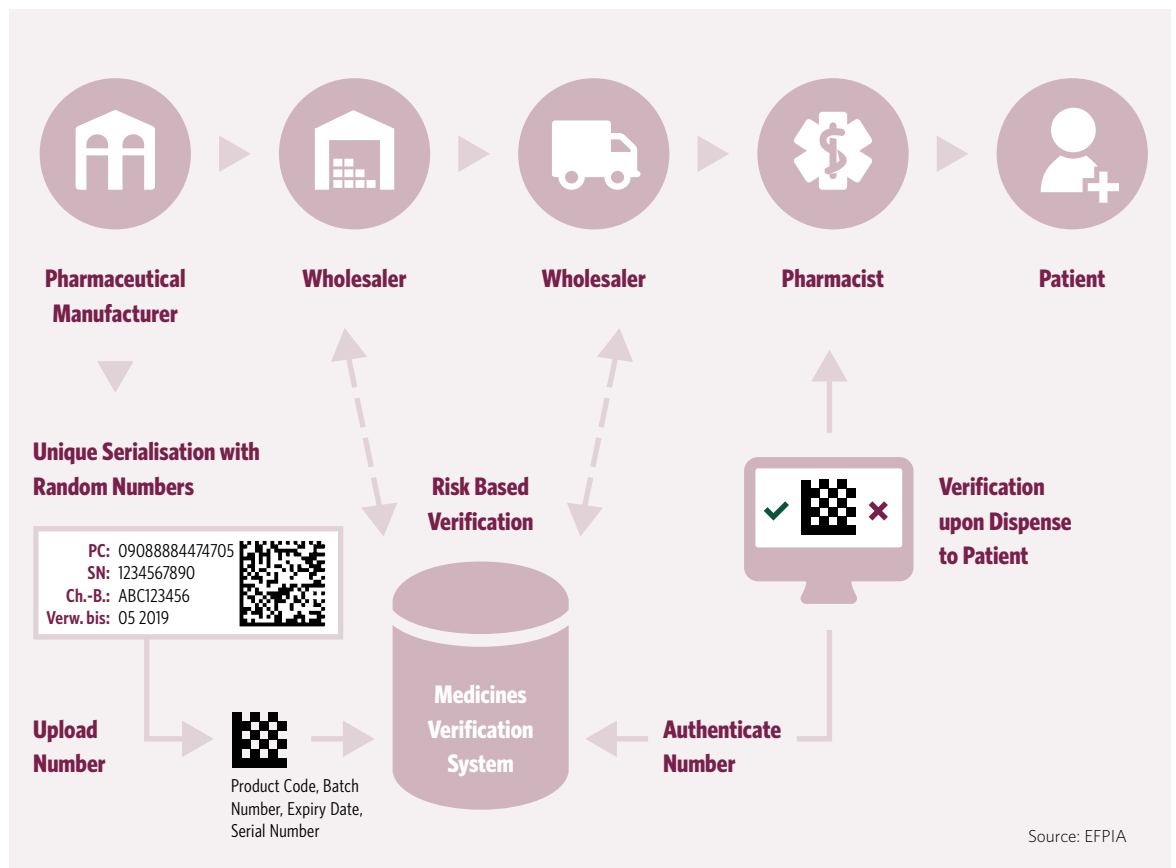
Pharmaceutical Manufacturer

Wholesaler

Wholesaler

Pharmacist

Patient

Unique Serialisation with Random Numbers

PC: 09088884474705
SN: 1234567890
Ch.-B.: ABC123456
Verw. bis: 05 2019

Risk Based Verification

Verification upon Dispense to Patient

✓ ✗

Medicines Verification System

Upload Number

Product Code, Batch Number, Expiry Date, Serial Number

Authenticate Number

Source: EFPIA